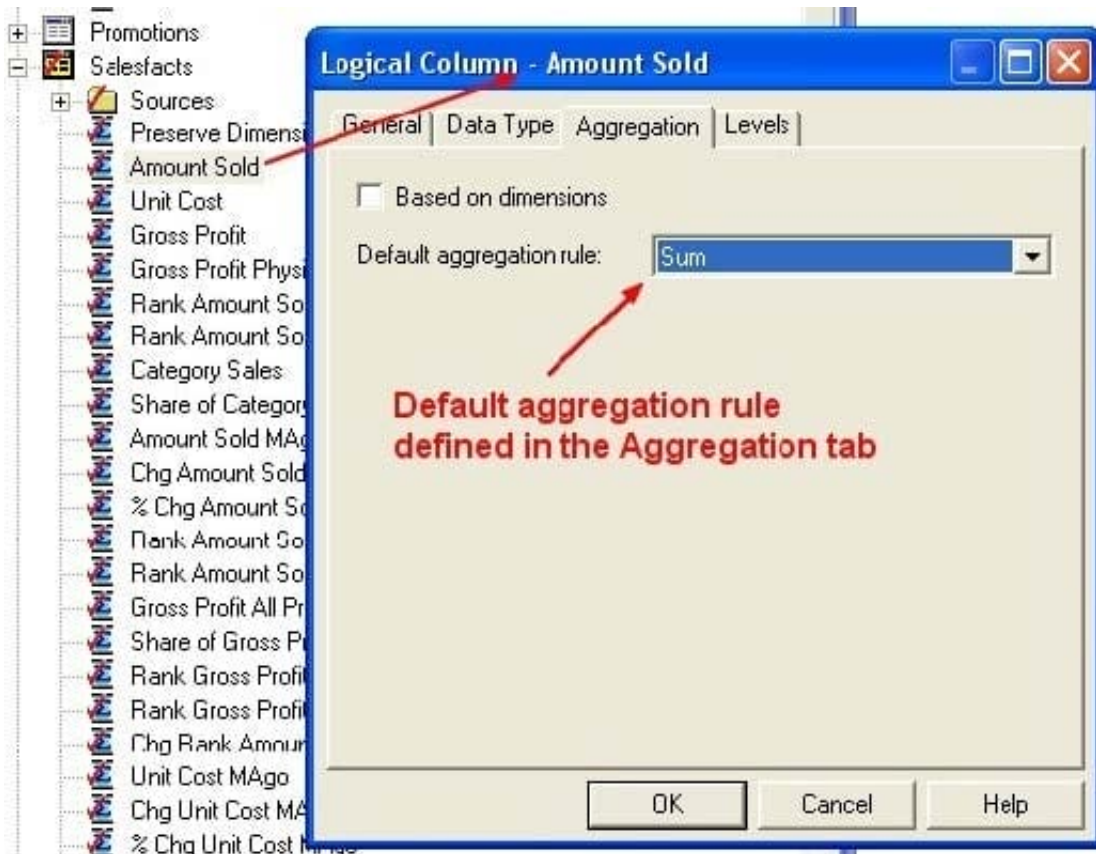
Promotions
Salesfacts
Sources
Preserve Dimensi
Amount Sold
Unit Cost
Gross Profit
Gross Profit Physi
Rank Amount So
Rank Amount So
Category Sales
Share of Category
Amount Sold MAg
Chg Amount Sold
% Chg Amount So
Rank Amount So
Rank Amount So
Gross Profit All Pr
Share of Gross P
Rank Gross Profi
Rank Gross Profi
Chg Rank Amour
Unit Cost MAgo
Chg Unit Cost MA
% Chg Unit Cost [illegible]

Logical Column - Amount Sold

General | Data Type | Aggregation | Levels

Based on dimensions

Default aggregation rule: Sum

Default aggregation rule defined in the Aggregation tab

OK | Cancel | Help